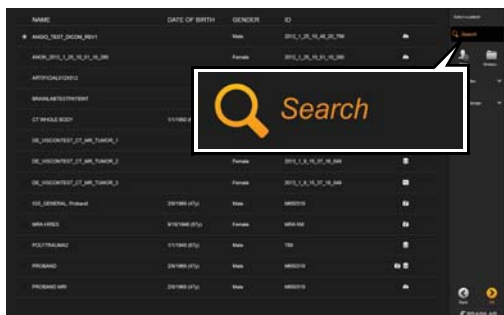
NAME DATE OF BIRTH GENDER ID

ANGIO_TEST_DICOM_REV1 Male 2012_1_26_10_45_20_796

ANON_2012_1_26_10_01_10_390 Female 2012_1_26_10_01_10_390

ARTIFICIAL01DN12

BRAINLABTESTPATIENT

CT WHOLE BODY 1/1/1960 (

DE_VISCONTEST_CT_MR_TUMOR_1

DE_VISCONTEST_CT_MR_TUMOR_2 Female 2012_1_6_15_37_16_549

DE_VISCONTEST_CT_MR_TUMOR_3 Female 2012_1_6_15_37_16_549

I02_GENERAL_Proband 2/9/1965 (47y) Male M850319

MRA-HIRES 9/18/1966 (67y) Female MRA-INK

POLYTRAUMA2 1/1/1940 (67y) Male 789

PROBAND 2/9/1965 (47y) Male M850319

PROBAND MRI 2/9/1965 (47y) Male M850319

Select a patient

Search

Search

Back

OK

Disable All